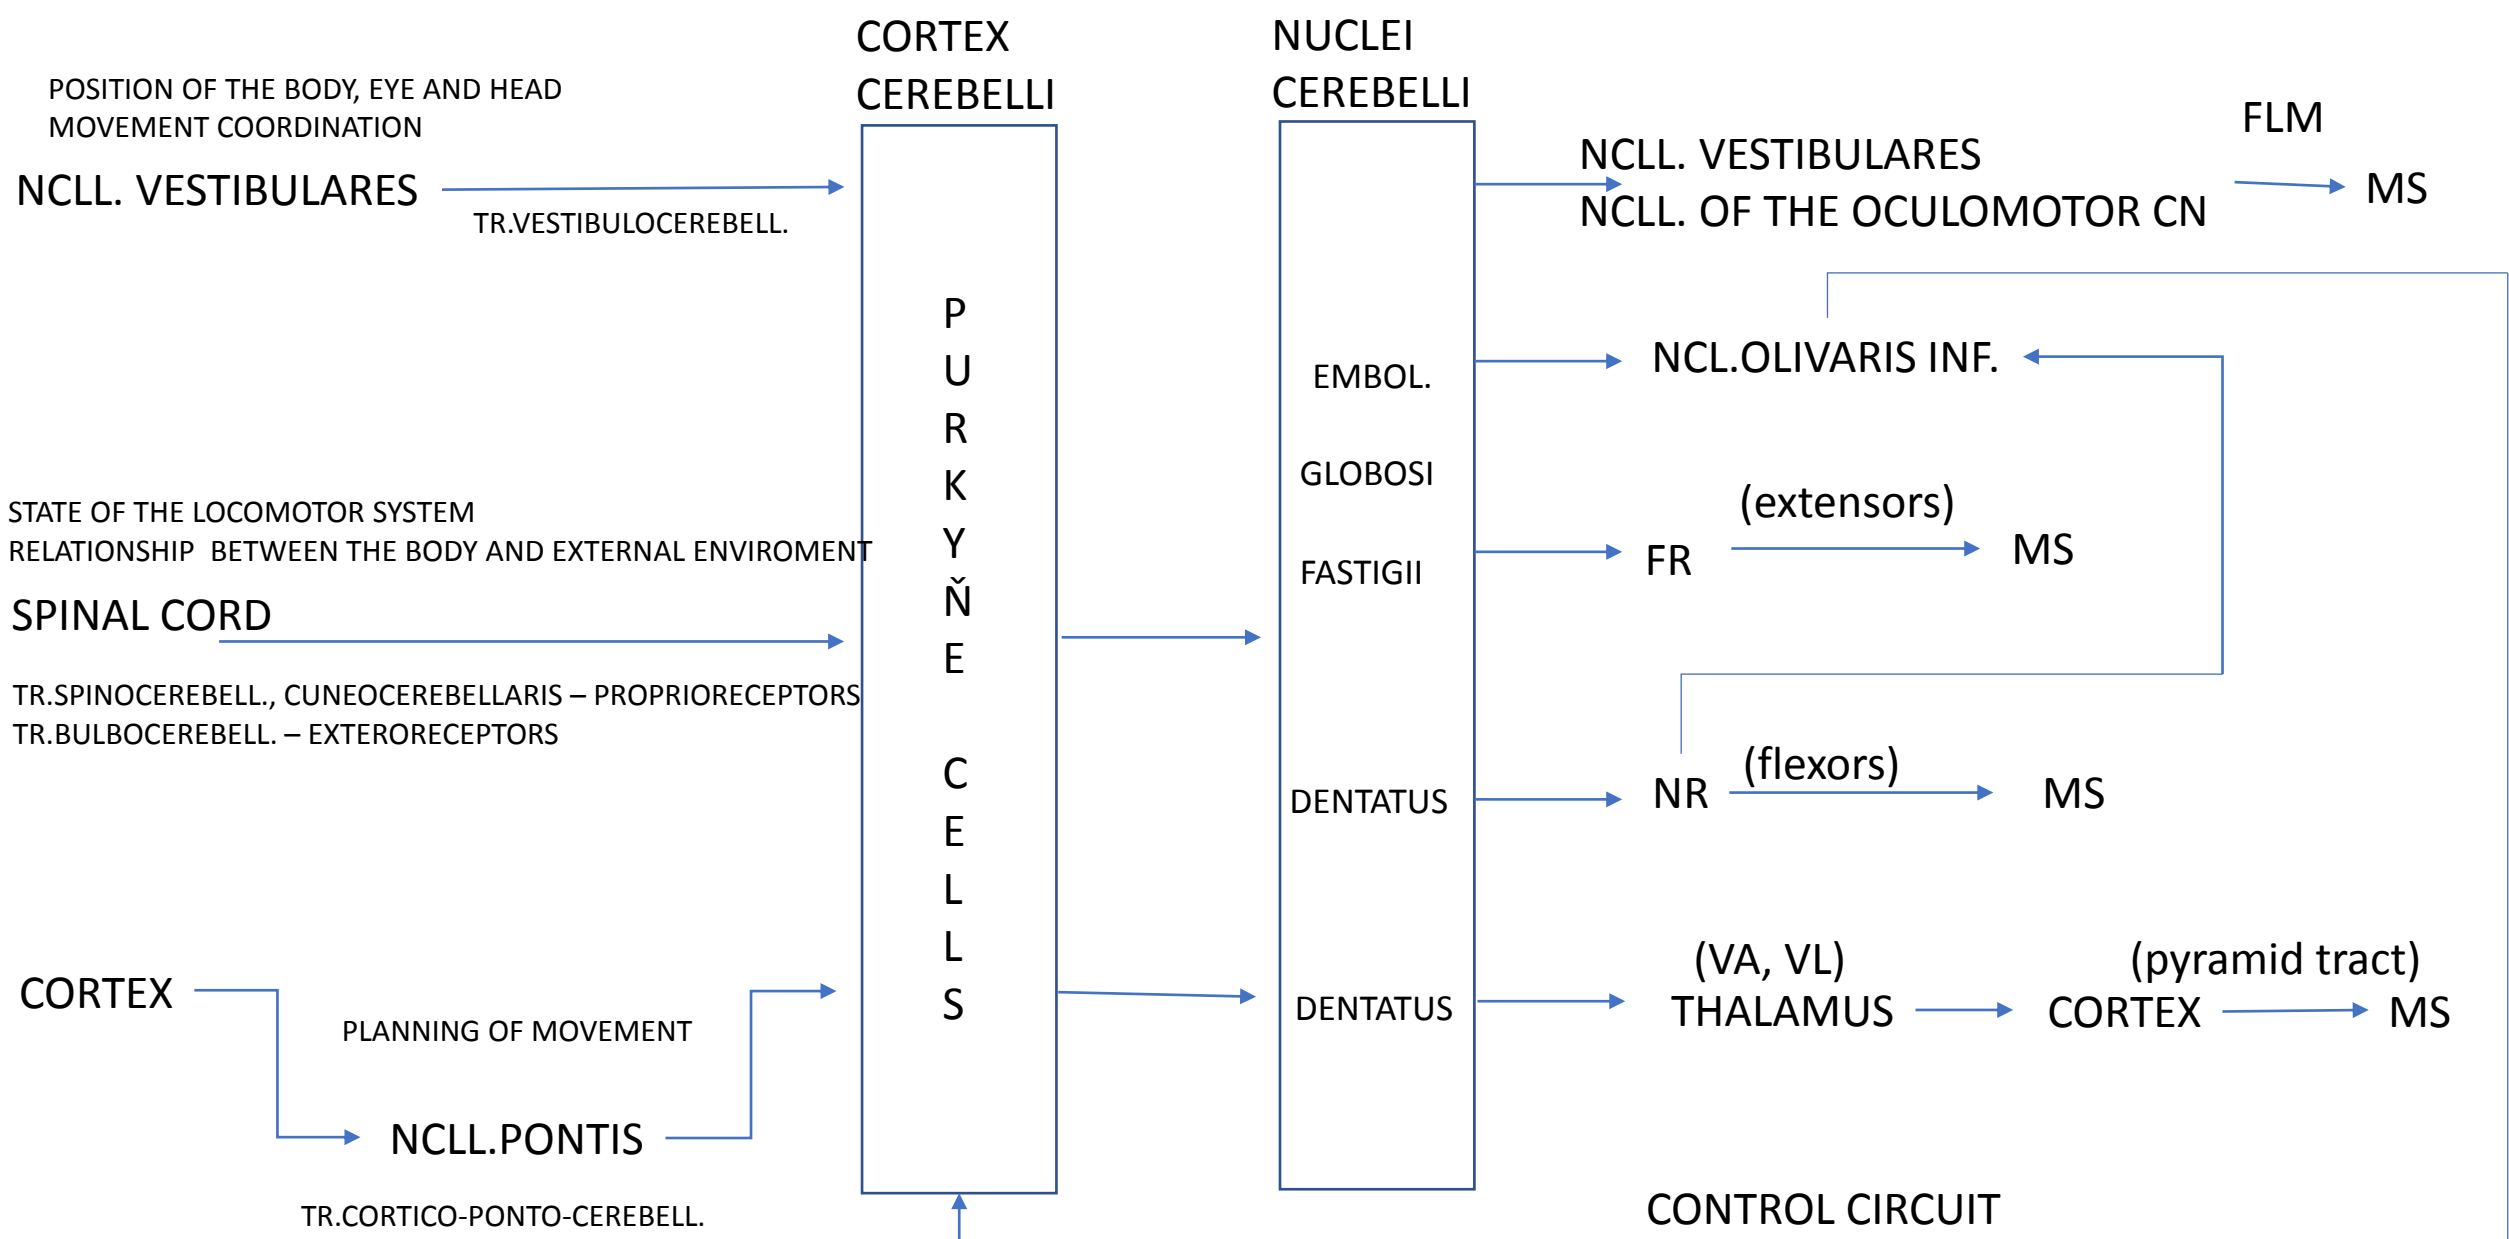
CORTEX CEREBELLI

NUCLEI CEREBELLI

POSITION OF THE BODY, EYE AND HEAD
MOVEMENT COORDINATION

NCLL. VESTIBULARES

TR.VESTIBULOCEREBELL.

P
U
R
K
Y
Ň
E

C
E
L
L
S

STATE OF THE LOCOMOTOR SYSTEM
RELATIONSHIP BETWEEN THE BODY AND EXTERNAL ENVIROMENT

SPINAL CORD

TR.SPINOCEREBELL., CUNEOCEREBELLARIS – PROPRIORECEPTORS
TR.BULBOCEREBELL. – EXTERORECEPTORS

CORTEX

PLANNING OF MOVEMENT

NCLL.PONTIS

TR.CORTICO-PONTO-CEREBELL.

EMBOL.

GLOBOSI

FASTIGII

DENTATUS

DENTATUS

FLM

NCLL. VESTIBULARES
NCLL. OF THE OCULOMOTOR CN

MS

NCL.OLIVARIS INF.

(extensors)

FR

MS

(flexors)

NR

MS

(VA, VL)
THALAMUS

(pyramid tract)
CORTEX

MS

CONTROL CIRCUIT